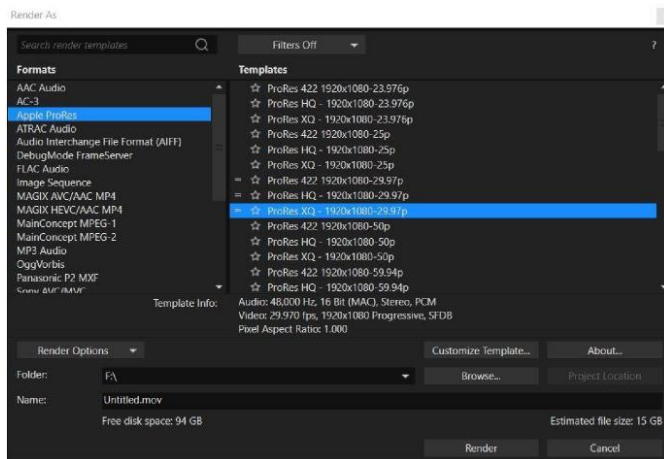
Render As

Search render templates

Filters Off

?

Formats

AAC Audio
AC-3
Apple ProRes
ATRAC Audio
Audio Interchange File Format (AIFF)
DebugMode FrameServer
FLAC Audio
Image Sequence
MAGIX AVC/AAC MP4
MAGIX HEVC/AAC MP4
MainConcept MPEG-1
MainConcept MPEG-2
MP3 Audio
OggVorbis
Panasonic P2 MXF
Sony AVC/MVC

Templates

ProRes 422 1920x1080-23.976p
ProRes HQ - 1920x1080-23.976p
ProRes XQ - 1920x1080-23.976p
ProRes 422 1920x1080-25p
ProRes HQ - 1920x1080-25p
ProRes XQ - 1920x1080-25p
ProRes 422 1920x1080-29.97p
ProRes HQ - 1920x1080-29.97p
ProRes XQ - 1920x1080-29.97p
ProRes 422 1920x1080-50p
ProRes HQ - 1920x1080-50p
ProRes XQ - 1920x1080-50p
ProRes 422 1920x1080-59.94p
ProRes HQ - 1920x1080-59.94p

Template Info:
Audio: 48,000 Hz, 16 Bit (MAC), Stereo, PCM
Video: 29.970 fps, 1920x1080 Progressive, SFDB
Pixel Aspect Ratio: 1.000

Render Options

Customize Template...

About...

Folder:
F:\

Browse...

Project Location

Name:
Untitled.mov

Free disk space: 94 GB

Estimated file size: 15 GB

Render

Cancel